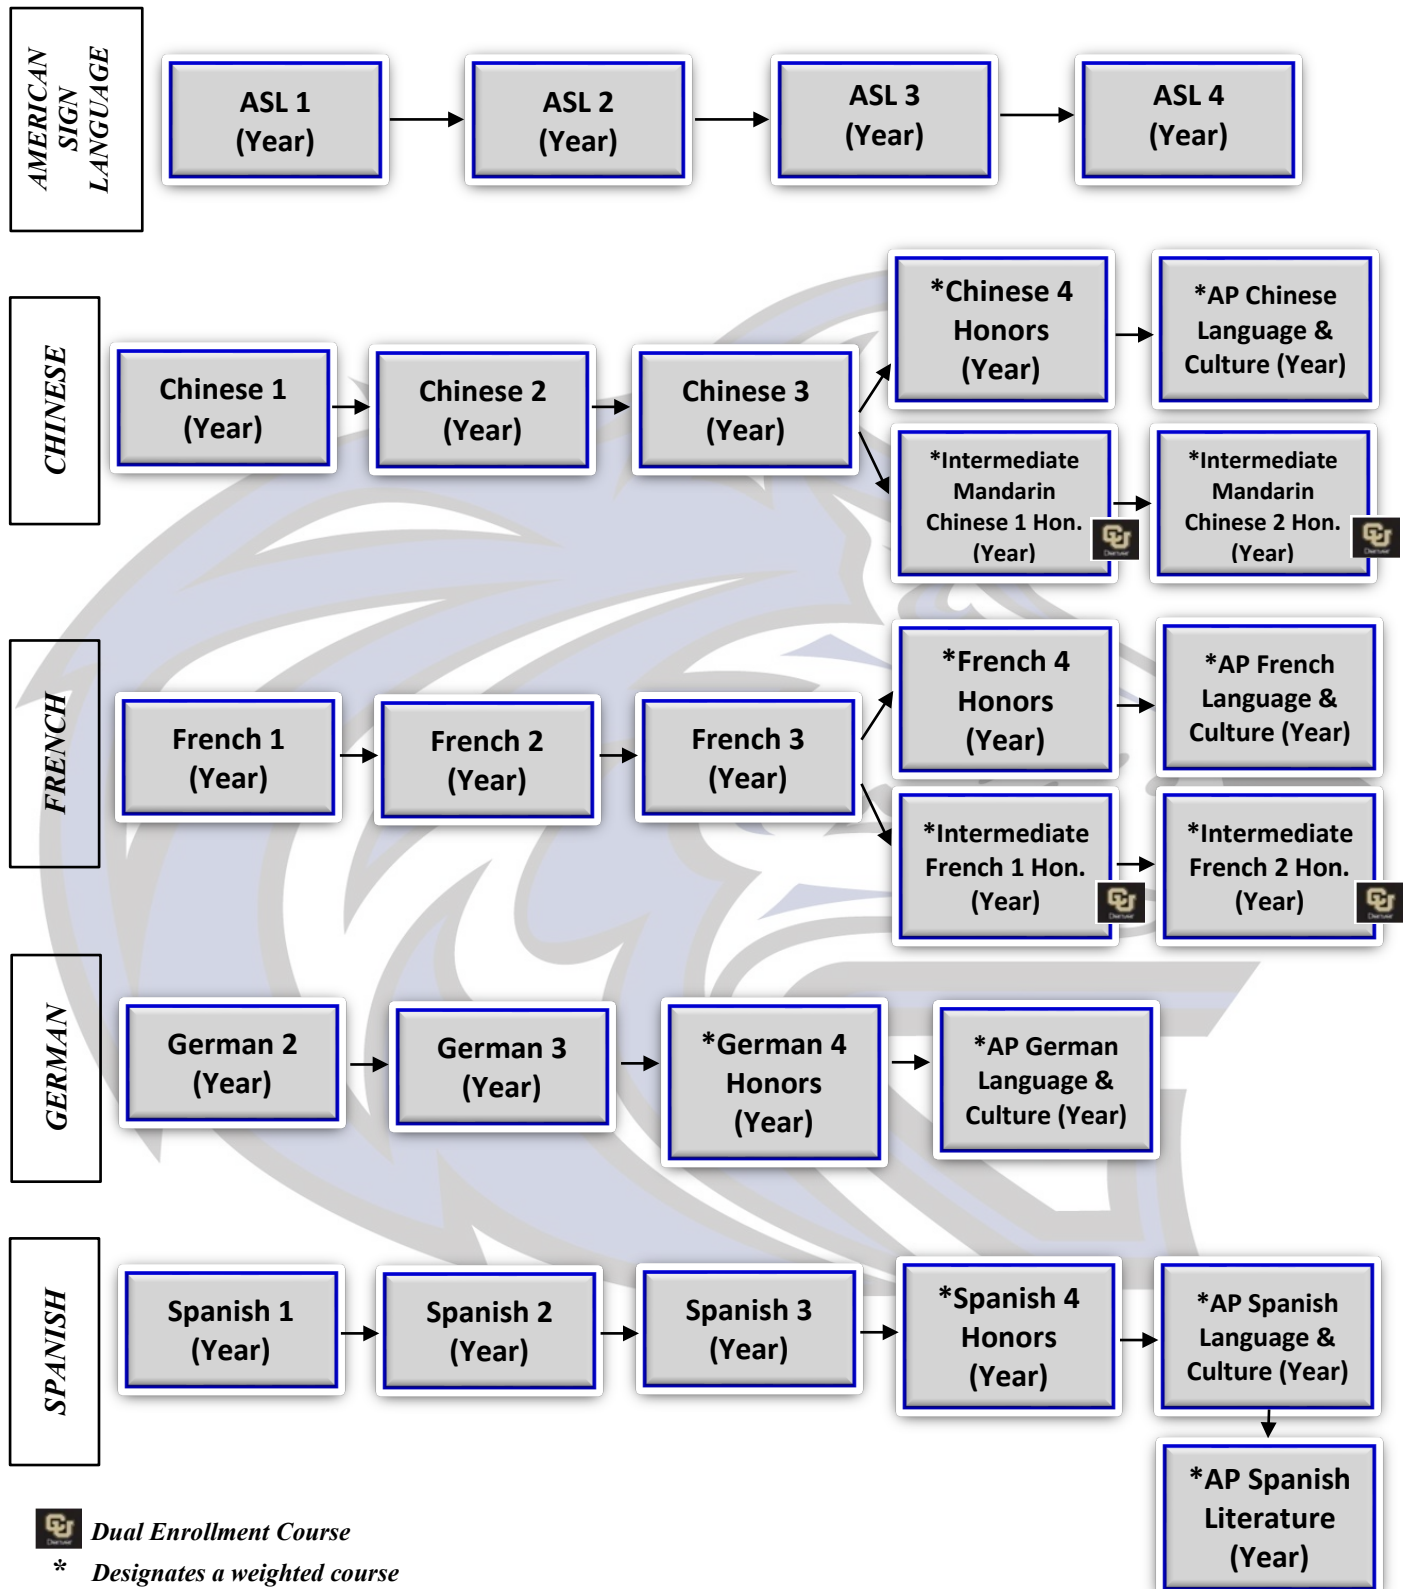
AMERICAN SIGN LANGUAGE

ASL 1 (Year)

ASL 2 (Year)

ASL 3 (Year)

ASL 4 (Year)

CHINESE

Chinese 1 (Year)

Chinese 2 (Year)

Chinese 3 (Year)

*Chinese 4 Honors (Year)

*AP Chinese Language & Culture (Year)

*Intermediate Mandarin Chinese 1 Hon. (Year)

*Intermediate Mandarin Chinese 2 Hon. (Year)

FRENCH

French 1 (Year)

French 2 (Year)

French 3 (Year)

*French 4 Honors (Year)

*AP French Language & Culture (Year)

*Intermediate French 1 Hon. (Year)

*Intermediate French 2 Hon. (Year)

GERMAN

German 2 (Year)

German 3 (Year)

*German 4 Honors (Year)

*AP German Language & Culture (Year)

SPANISH

Spanish 1 (Year)

Spanish 2 (Year)

Spanish 3 (Year)

*Spanish 4 Honors (Year)

*AP Spanish Language & Culture (Year)

*AP Spanish Literature (Year)

Dual Enrollment Course

* Designates a weighted course